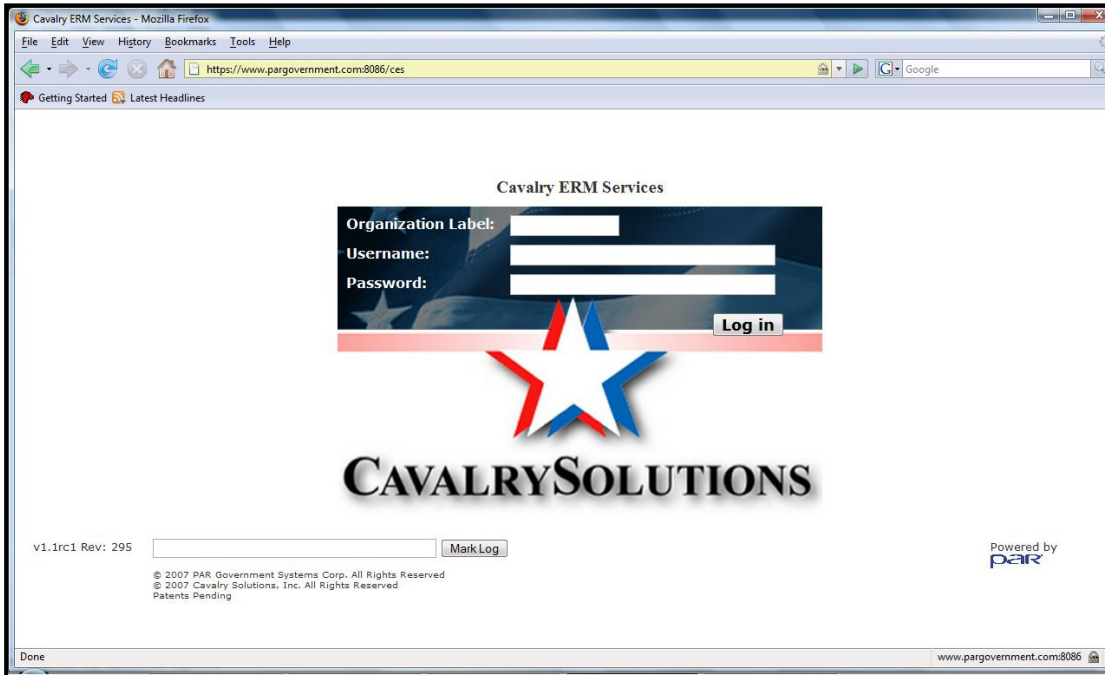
Cavalry ERM Services - Mozilla Firefox

File Edit View History Bookmarks Tools Help

https://www.pargovernment.com:8086/ces

Google

Getting Started Latest Headlines

Cavalry ERM Services

Organization Label:

Username:

Password:

Log in

CAVALRYSOLUTIONS

v1.1rc1 Rev: 295

Mark Log

© 2007 PAR Government Systems Corp. All Rights Reserved
© 2007 Cavalry Solutions, Inc. All Rights Reserved
Patents Pending

Powered by
PAR

Done

www.pargovernment.com:8086